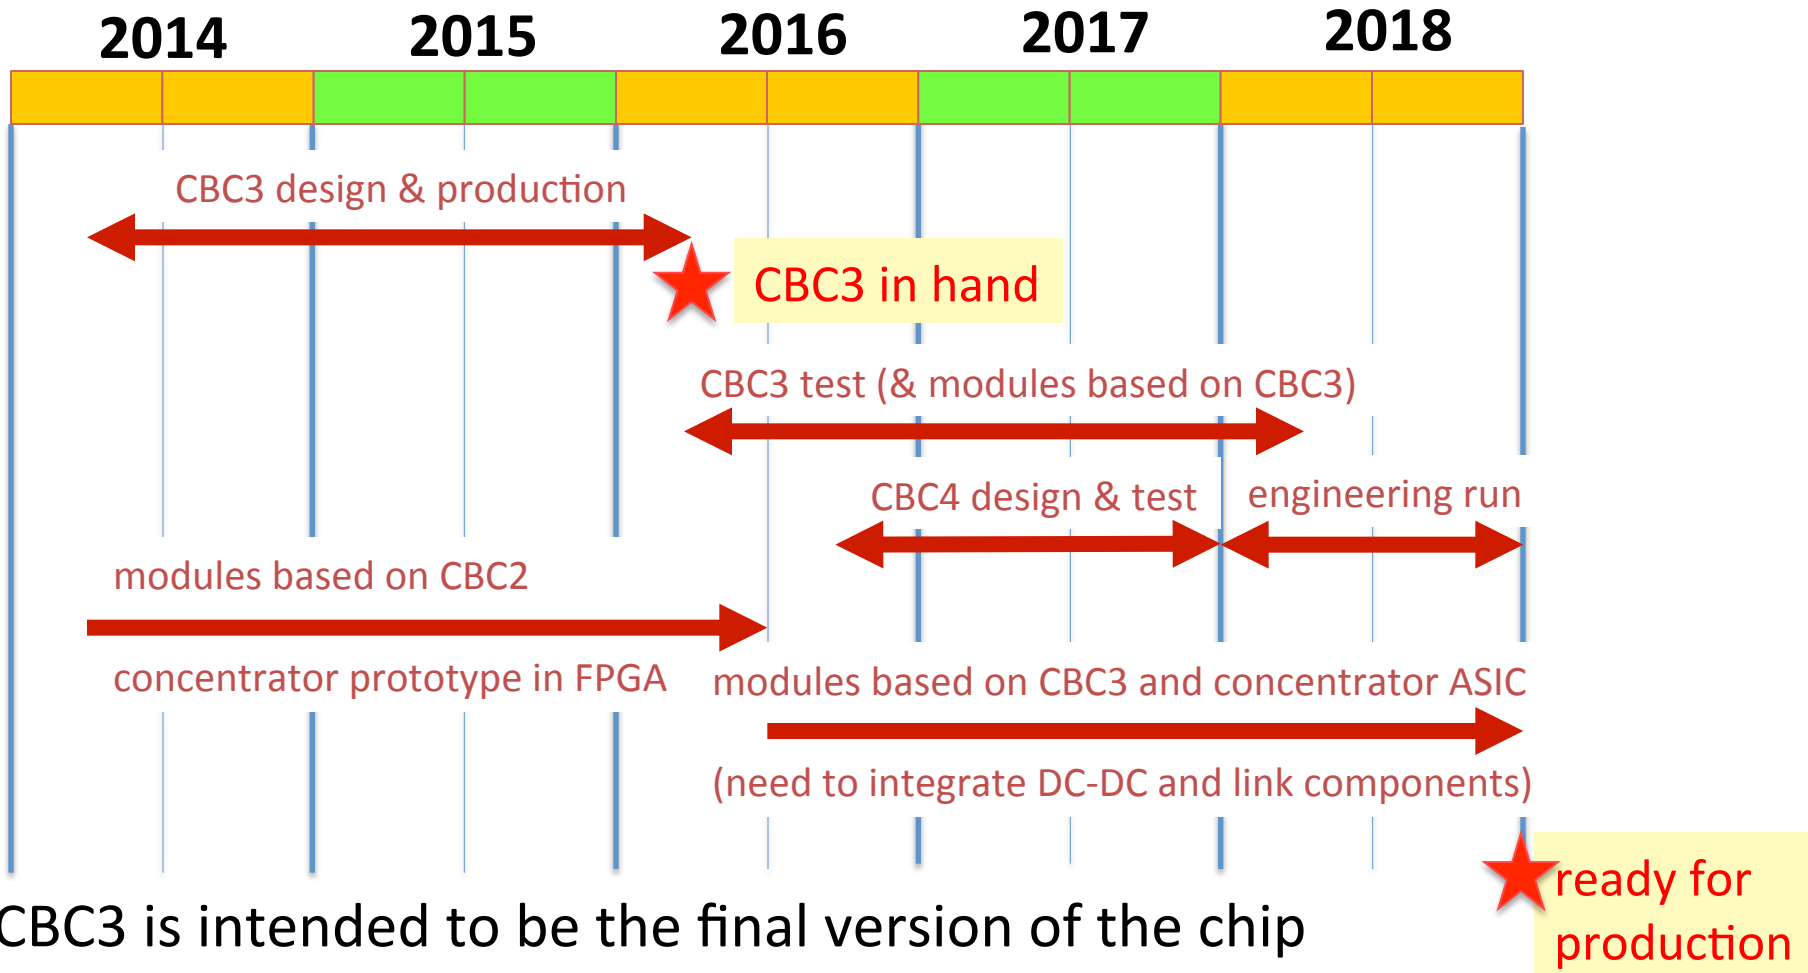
2014 2015 2016 2017 2018

CBC3 design & production

CBC3 in hand

CBC3 test (& modules based on CBC3)

CBC4 design & test

engineering run

modules based on CBC2

concentrator prototype in FPGA

modules based on CBC3 and concentrator ASIC

(need to integrate DC-DC and link components)

ready for production

CBC3 is intended to be the final version of the chip